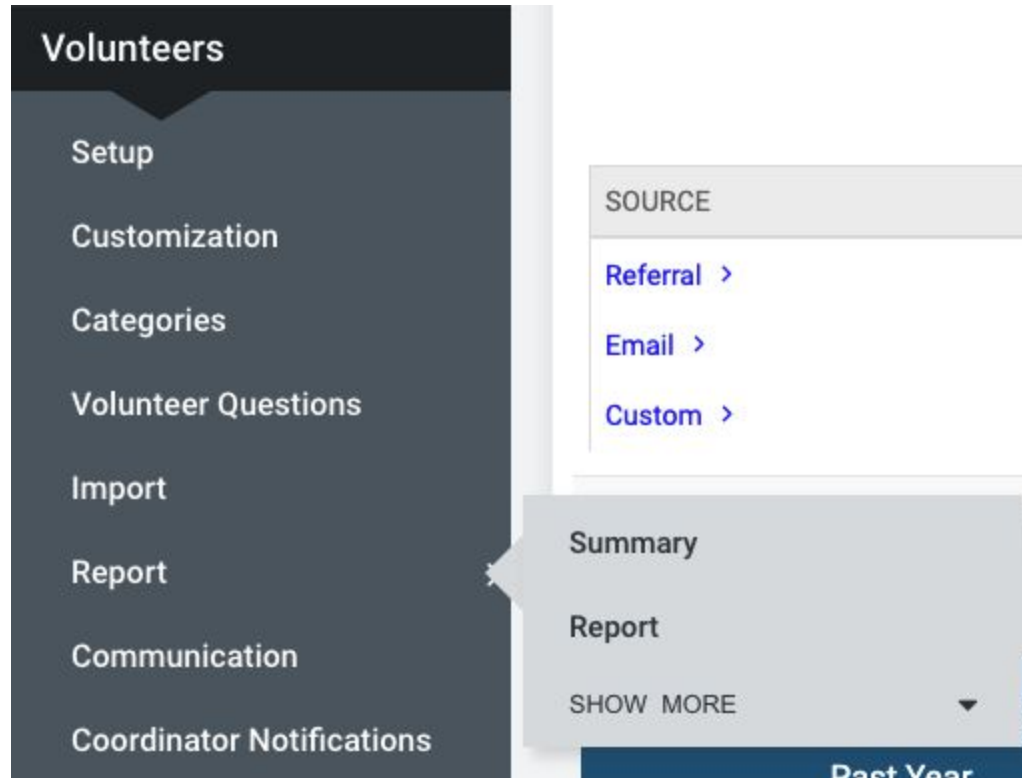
Volunteers

Setup

Customization

Categories

Volunteer Questions

Import

Report

Communication

Coordinator Notifications

SOURCE

Referral >

Email >

Custom >

Summary

Report

SHOW MORE

Past Year